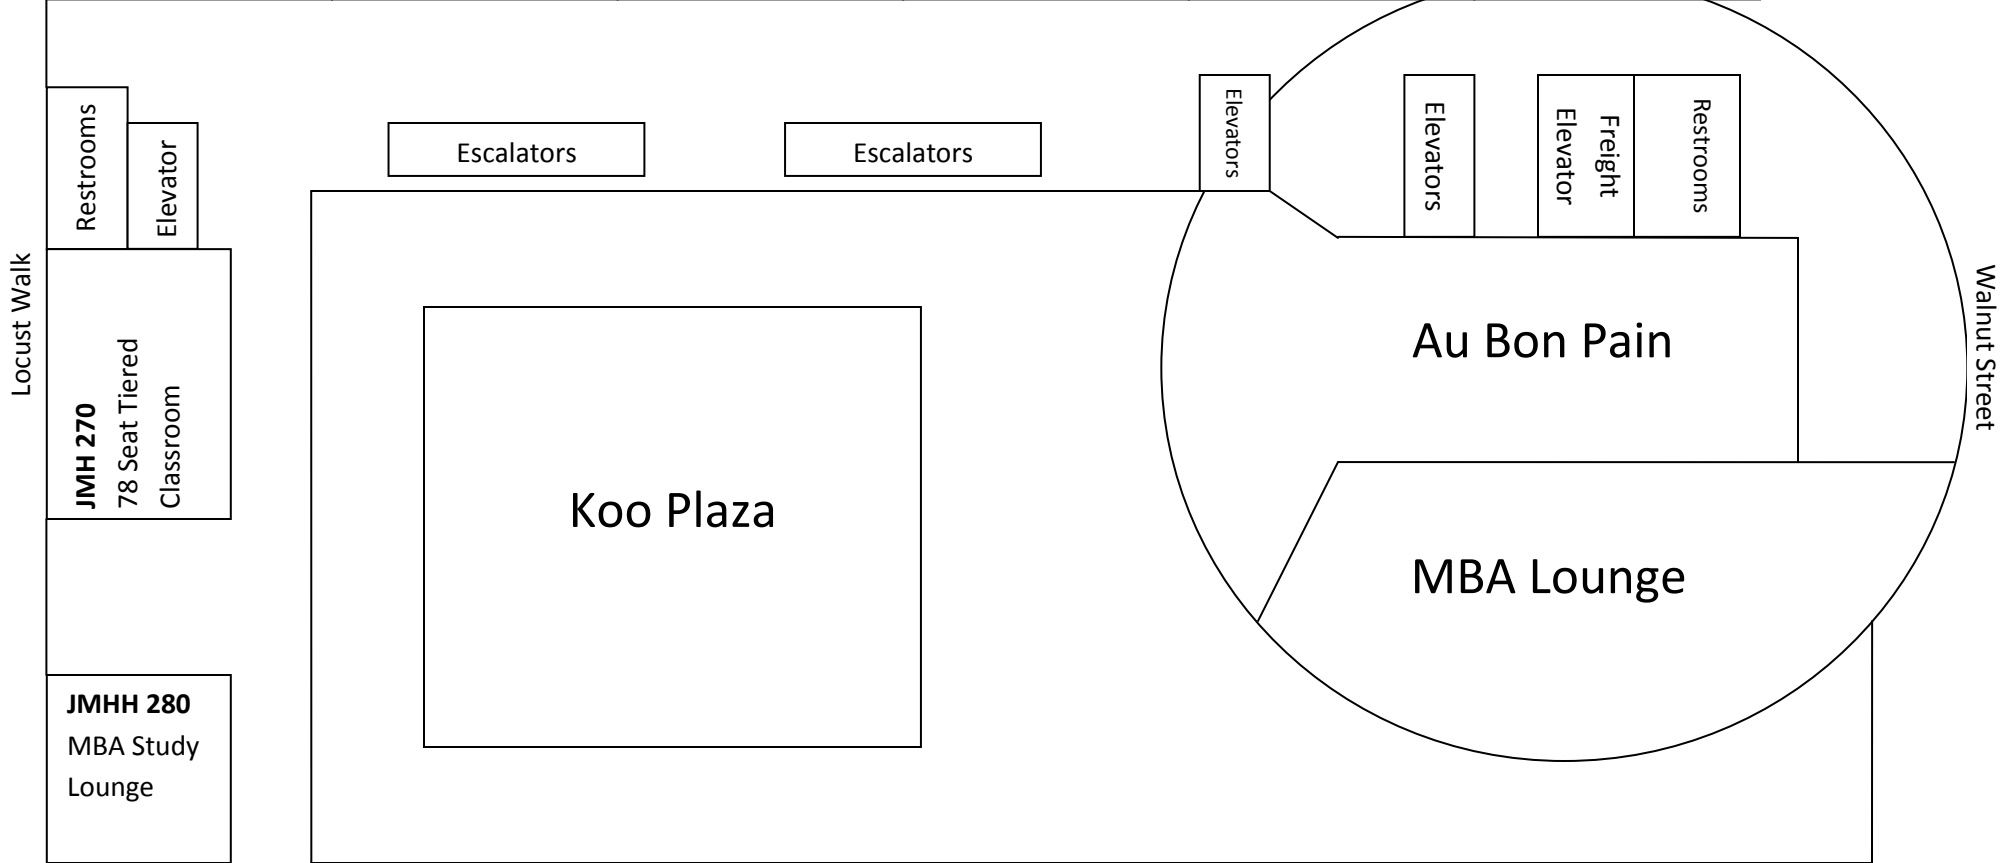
Locust Walk

Restrooms

Elevator

JMH 270
78 Seat Tiered Classroom

JMHH 280
MBA Study Lounge

Escalators

Escalators

Koo Plaza

Elevators

Elevators

Freight Elevator

Restrooms

Au Bon Pain

MBA Lounge

Walnut Street